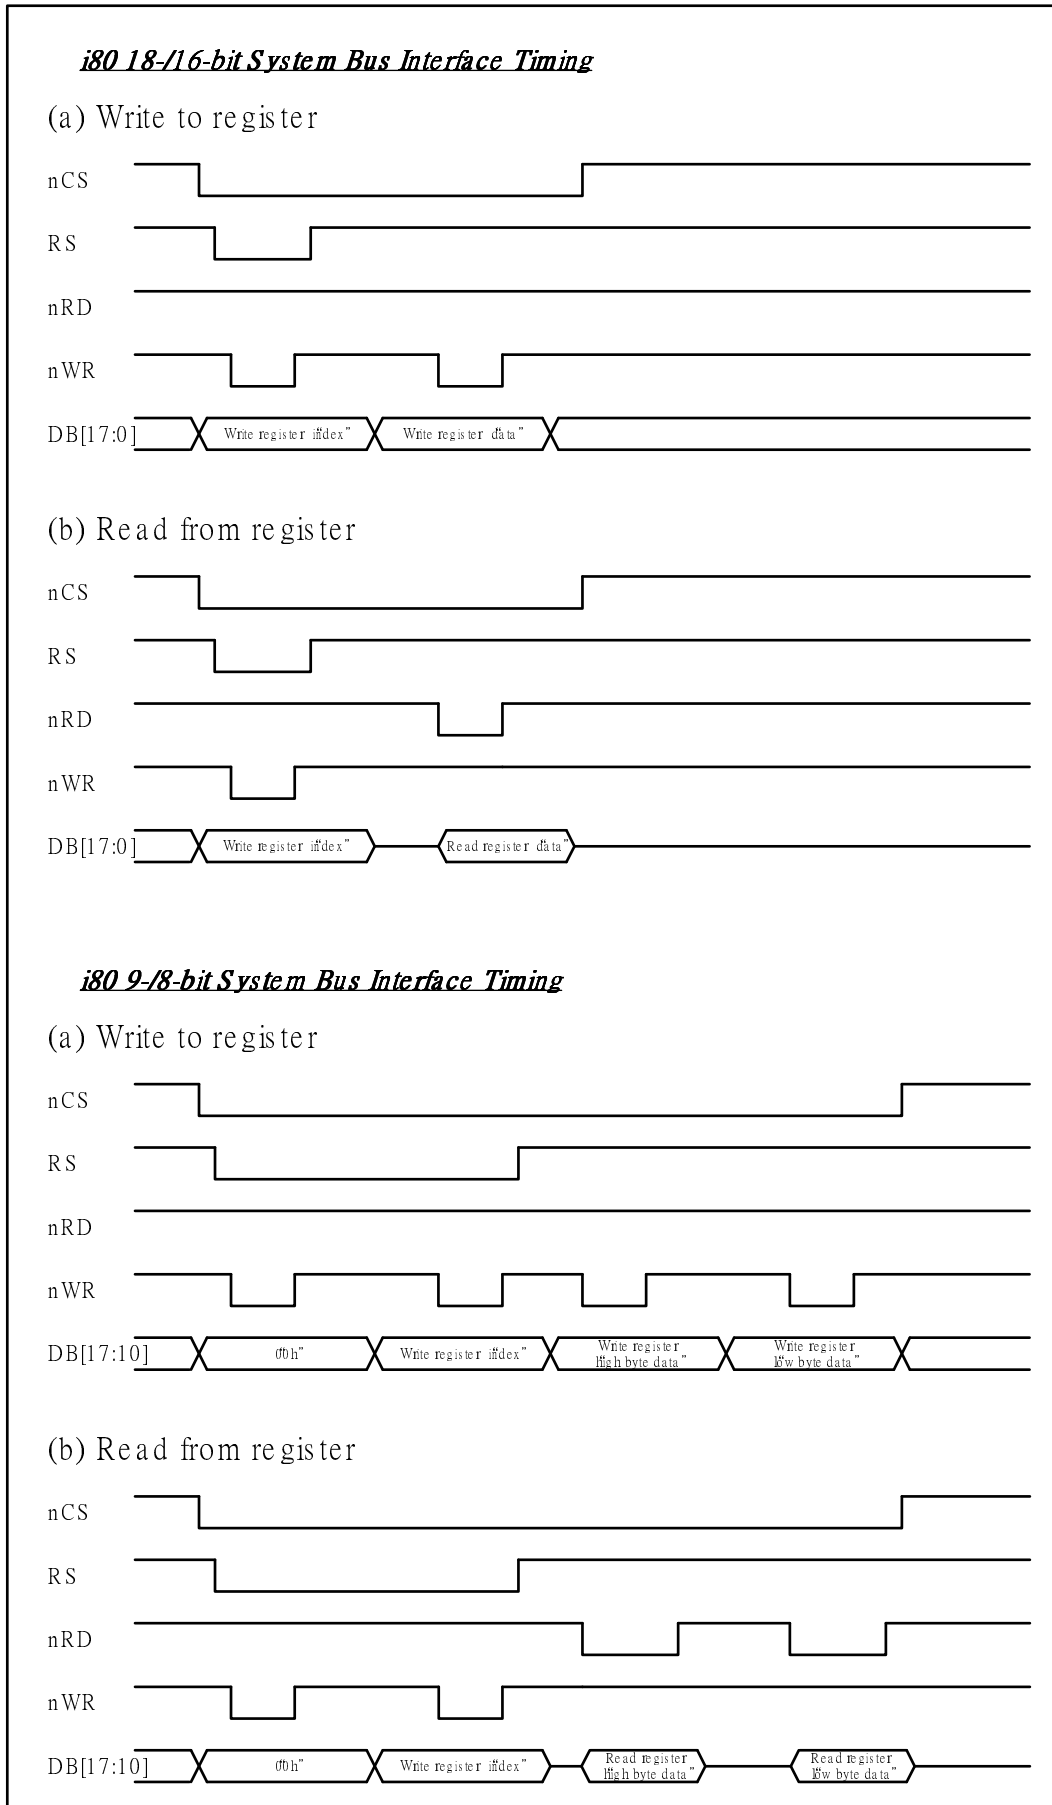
i80 18-/16-bit System Bus Interface Timing

(a) Write to register

nCS

RS

nRD

nWR

DB[17:0]

Write register "index"

Write register "data"

(b) Read from register

nCS

RS

nRD

nWR

DB[17:0]

Write register "index"

Read register "data"

i80 9-/8-bit System Bus Interface Timing

(a) Write to register

nCS

RS

nRD

nWR

DB[17:10]

"00h"

Write register "index"

Write register "high byte data"

Write register "low byte data"

(b) Read from register

nCS

RS

nRD

nWR

DB[17:10]

"00h"

Write register "index"

Read register "high byte data"

Read register "low byte data"